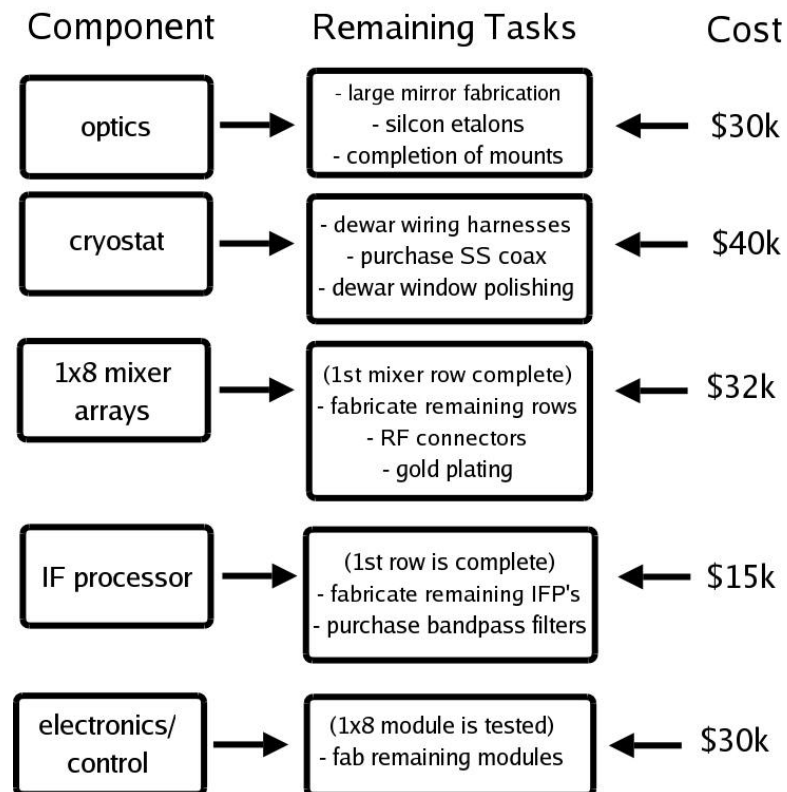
Component

Remaining Tasks

Cost

optics

- large mirror fabrication
- silcon etalons
- completion of mounts

$30k

cryostat

- dewar wiring harnesses
- purchase SS coax
- dewar window polishing

$40k

1x8 mixer arrays

(1st mixer row complete)
- fabricate remaining rows
- RF connectors
- gold plating

$32k

IF processor

(1st row is complete)
- fabricate remaining IFP's
- purchase bandpass filters

$15k

electronics/ control

(1x8 module is tested)
- fab remaining modules

$30k